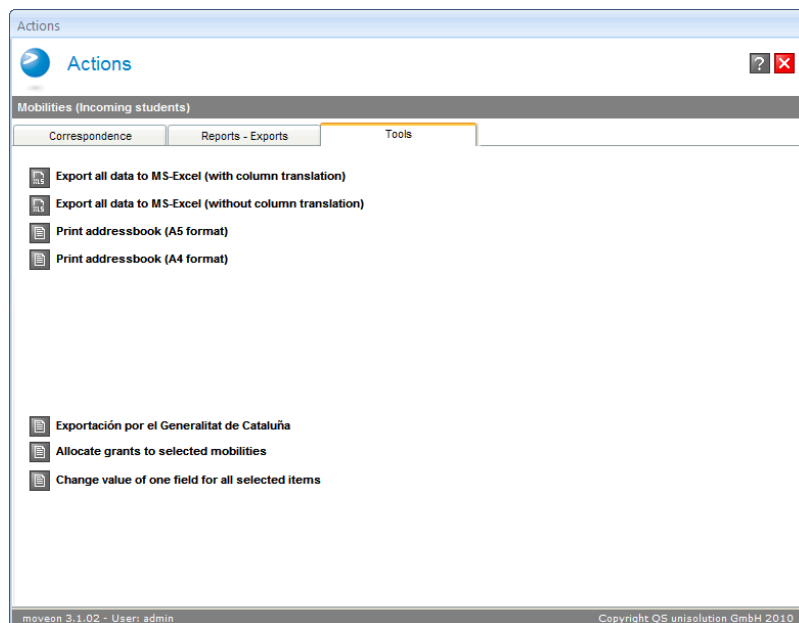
Actions

Actions

?

Mobilities (Incoming students)

Correspondence

Reports - Exports

Tools

Export all data to MS-Excel (with column translation)

Export all data to MS-Excel (without column translation)

Print addressbook (A5 format)

Print addressbook (A4 format)

Exportación por el Generalitat de Cataluña

Allocate grants to selected mobilities

Change value of one field for all selected items

moveon 3.1.02 - User: admin

Copyright QS unisolution GmbH 2010